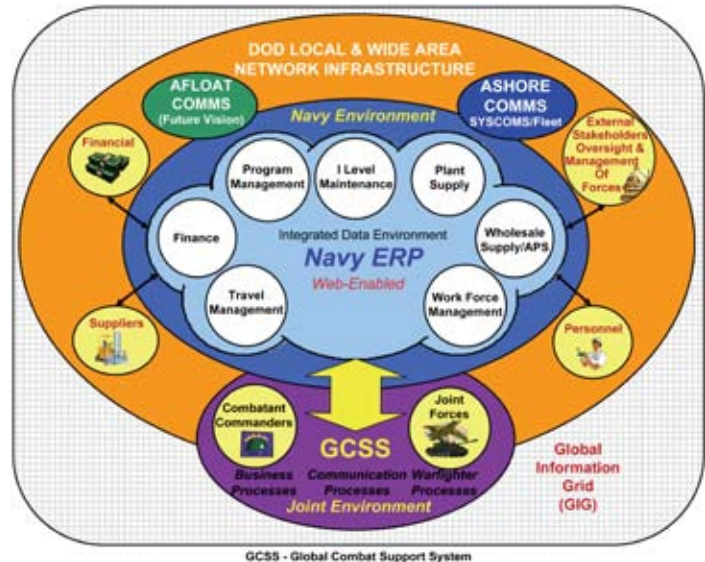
DOD LOCAL & WIDE AREA NETWORK INFRASTRUCTURE

AFLOAT COMMS (Future Vision)

ASHORE COMMS SYSCOMS/Fleet

Navy Environment

Financial

External Stakeholders Oversight & Management Of Forces

Program Management

I Level Maintenance

Plant Supply

Finance

Integrated Data Environment

Navy ERP

Web-Enabled

Wholesale Supply/APS

Travel Management

Work Force Management

Suppliers

Personnel

Combatant Commanders

Joint Forces

GCSS

Business Processes

Communication Processes

Warfighter Processes

Joint Environment

Global Information Grid (GIG)

GCSS - Global Combat Support System